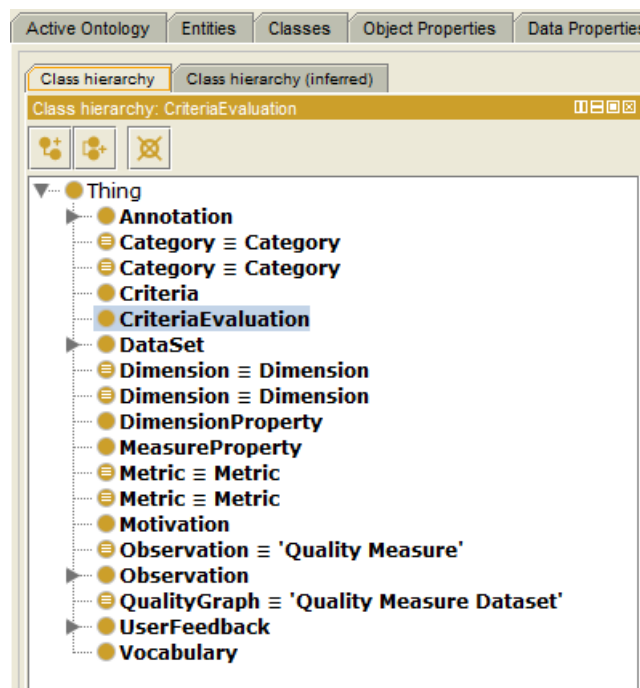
Active Ontology | Entities | Classes | Object Properties | Data Properties

Class hierarchy | Class hierarchy (inferred)

Class hierarchy: CriteriaEvaluation

Thing
Annotation
Category ≡ Category
Category ≡ Category
Criteria
CriteriaEvaluation
DataSet
Dimension ≡ Dimension
Dimension ≡ Dimension
DimensionProperty
MeasureProperty
Metric ≡ Metric
Metric ≡ Metric
Motivation
Observation ≡ 'Quality Measure'
Observation
QualityGraph ≡ 'Quality Measure Dataset'
UserFeedback
Vocabulary